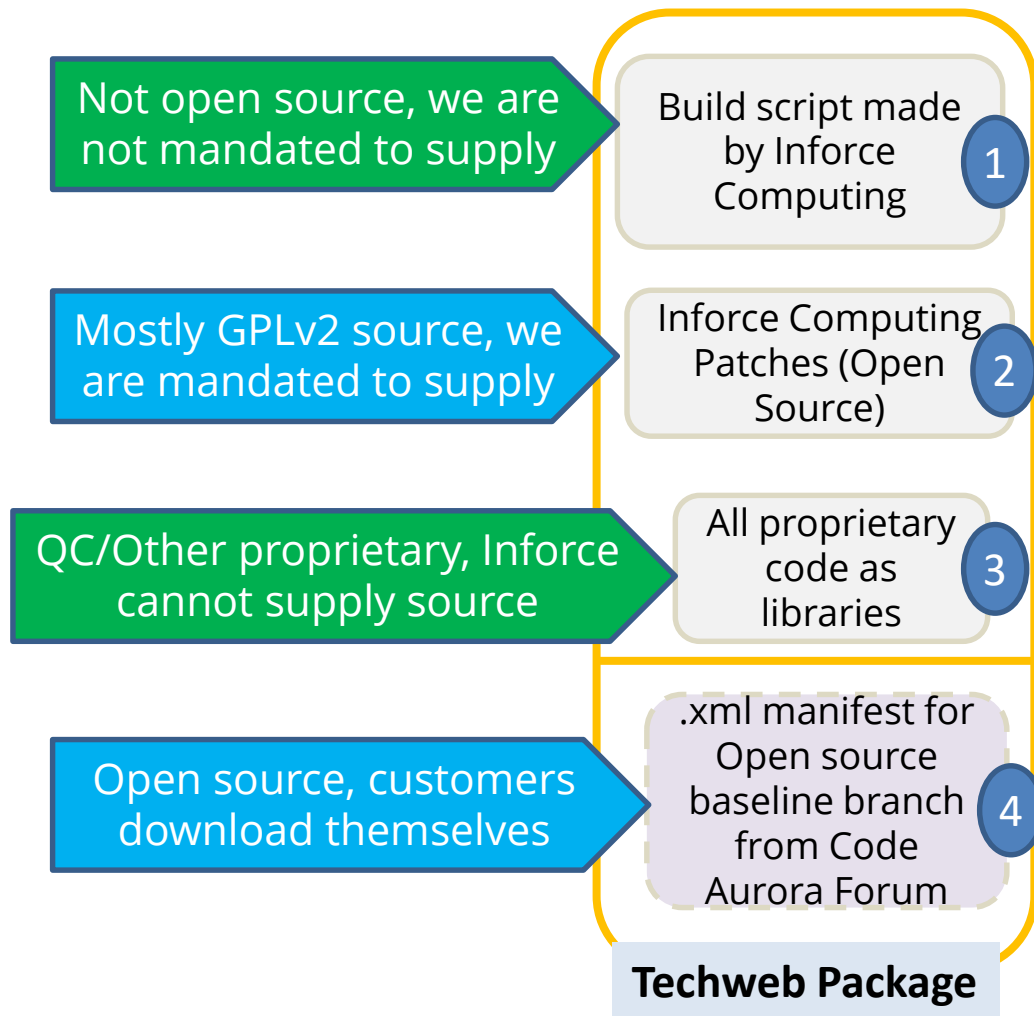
Not open source, we are not mandated to supply

Build script made by Inforce Computing

1

Mostly GPLv2 source, we are mandated to supply

Inforce Computing Patches (Open Source)

2

QC/Other proprietary, Inforce cannot supply source

All proprietary code as libraries

3

Open source, customers download themselves

.xml manifest for Open source baseline branch from Code Aurora Forum

4

Techweb Package